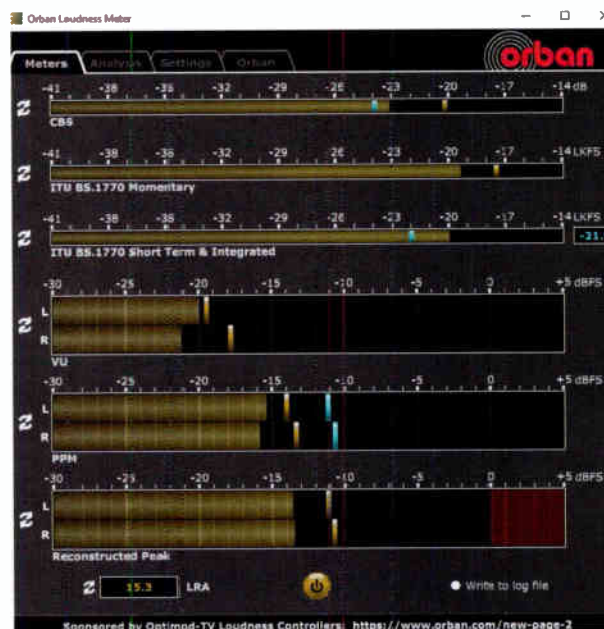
Orban Loudness Meter

Meters Analysis Settings Orban

orban

-41 -38 -35 -32 -29 -26 -23 -20 -17 -14 dB

CBS

-41 -38 -35 -32 -29 -26 -23 -20 -17 -14 LKFS

ITU BS.1770 Momentary

-41 -38 -35 -32 -29 -26 -23 -20 -17 -14 LKFS

-21.

ITU BS.1770 Short Term & Integrated

-30 -25 -20 -15 -10 -5 0 +5 dBFS

L

R

VU

-30 -25 -20 -15 -10 -5 0 +5 dBFS

L

R

PPM

-30 -25 -20 -15 -10 -5 0 +5 dBFS

L

R

Reconstructed Peak

15.3 LRA

Write to log file

Sponsored by Optimod-TV Loudness Controllers: https://www.orban.com/new-page-2